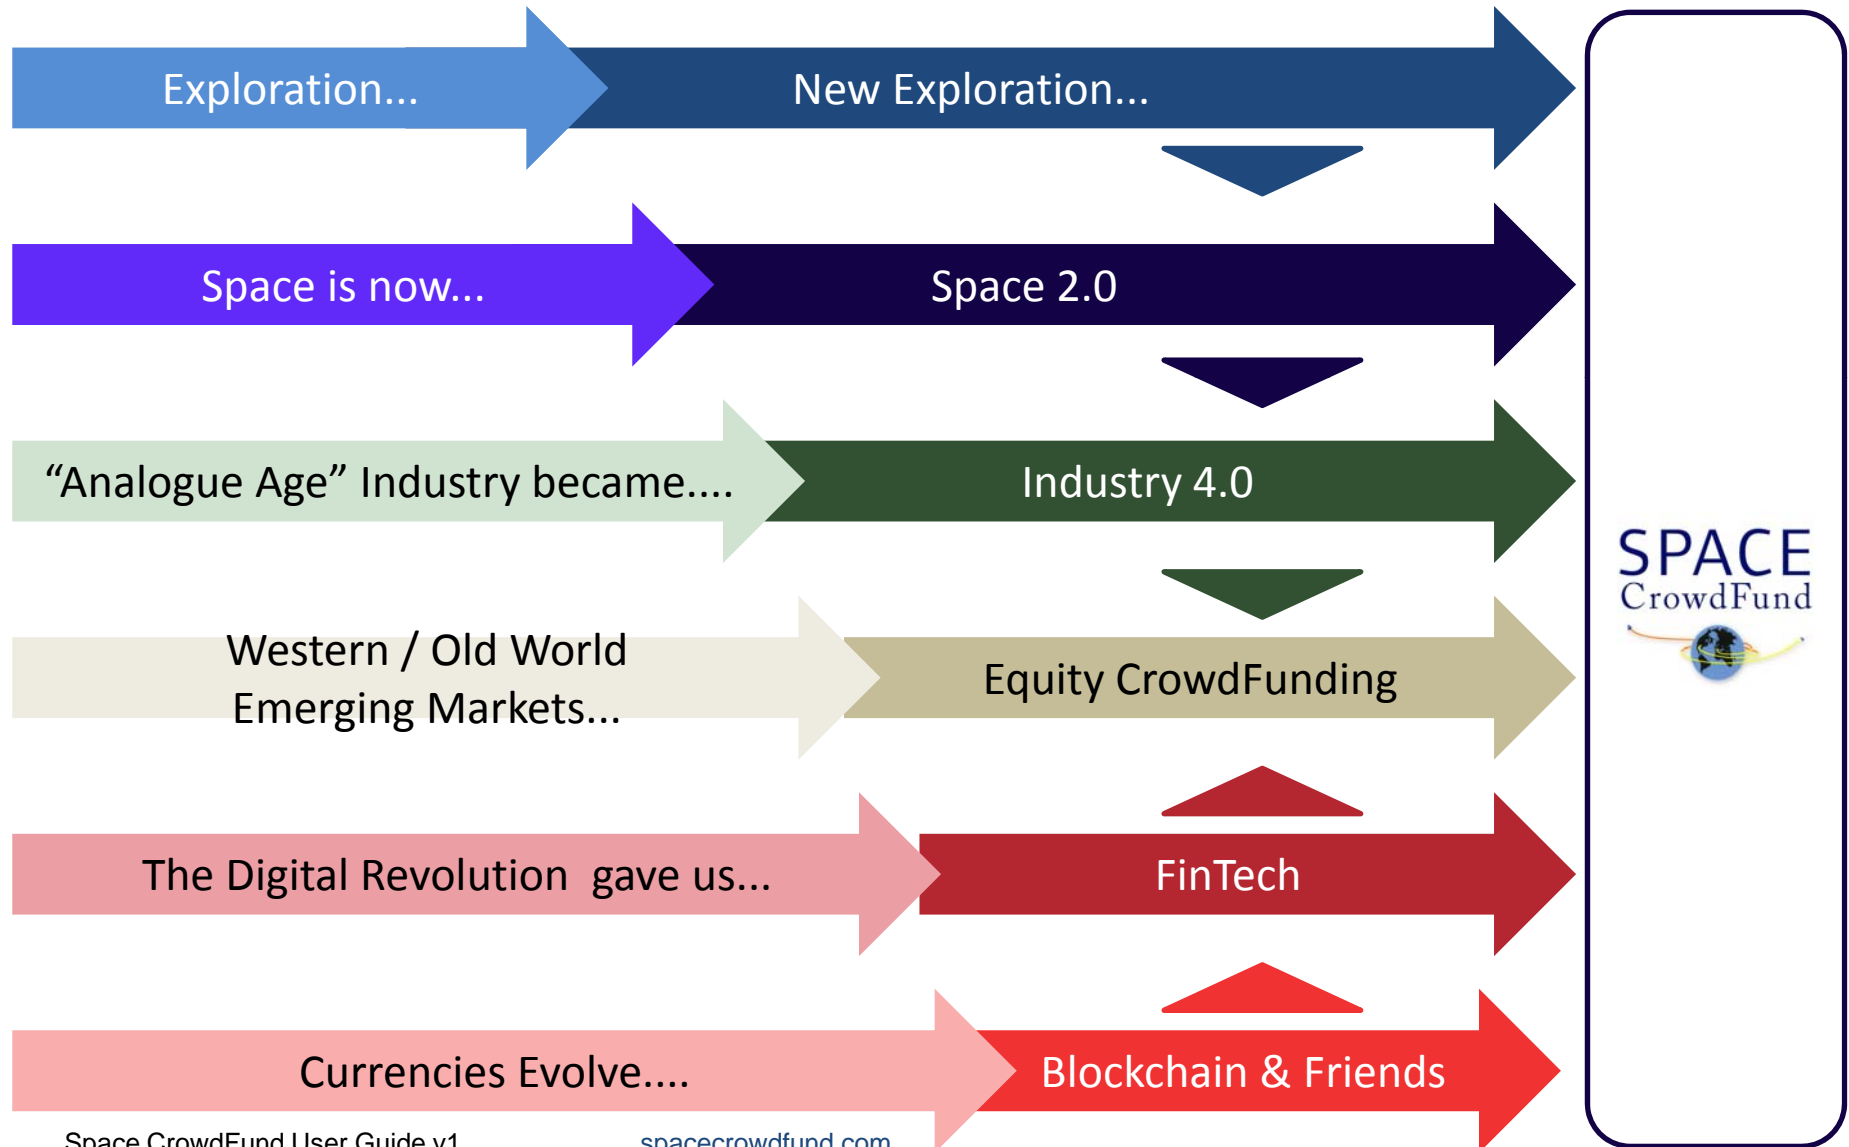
Exploration...

New Exploration...

Space is now...

Space 2.0

“Analogue Age” Industry became....

Industry 4.0

Western / Old World Emerging Markets...

Equity CrowdFunding

The Digital Revolution gave us...

FinTech

Currencies Evolve....

Blockchain & Friends

SPACE CrowdFund

Space CrowdFund User Guide v1

spacecrowdfund.com